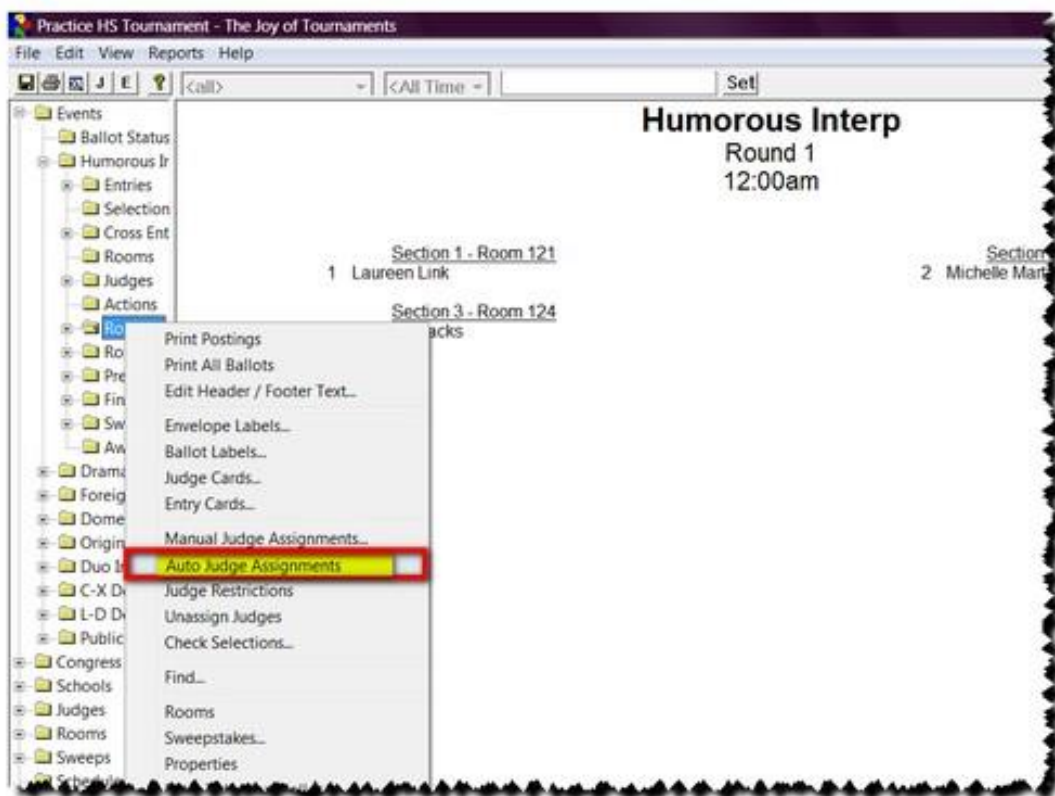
Practice HS Tournament - The Joy of Tournaments

File Edit View Reports Help

J E <all> <All Time Set

Events
Ballot Status
Humorous Ir
Entries
Selection
Cross Ent
Rooms
Judges
Actions
Ro
Ro
Pre
Fin
Sw
Aw
Drama
Foreig
Dome
Origin
Duo I
C-X D
L-D D
Public
Congress
Schools
Judges
Rooms
Sweeps
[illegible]

Humorous Interp
Round 1
12:00am

Section 1 - Room 121
1 Laureen Link

Section
2 Michelle Mar

Section 3 - Room 124
acks

Print Postings
Print All Ballots
Edit Header / Footer Text...
Envelope Labels...
Ballot Labels...
Judge Cards...
Entry Cards...
Manual Judge Assignments...
Auto Judge Assignments
Judge Restrictions
Unassign Judges
Check Selections...
Find...
Rooms
Sweepstakes...
Properties